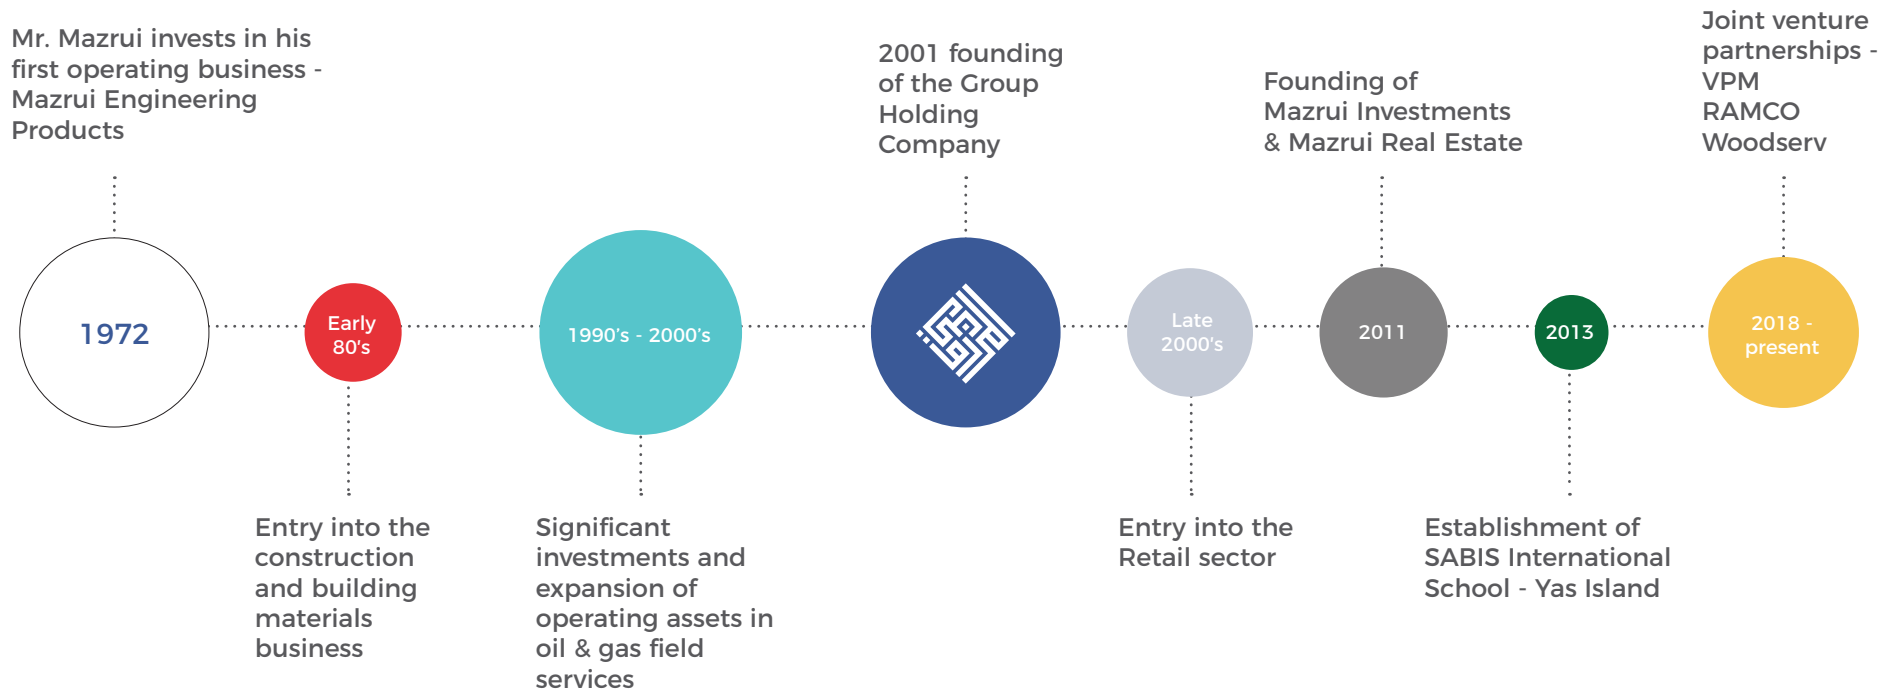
Mr. Mazrui invests in his first operating business - Mazrui Engineering Products

1972

Early 80's

Entry into the construction and building materials business

1990's - 2000's

Significant investments and expansion of operating assets in oil & gas field services

2001 founding of the Group Holding Company

Late 2000's

Entry into the Retail sector

Founding of Mazrui Investments & Mazrui Real Estate

2011

2013

Establishment of SABIS International School - Yas Island

Joint venture partnerships - VPM RAMCO Woodserv

2018 - present